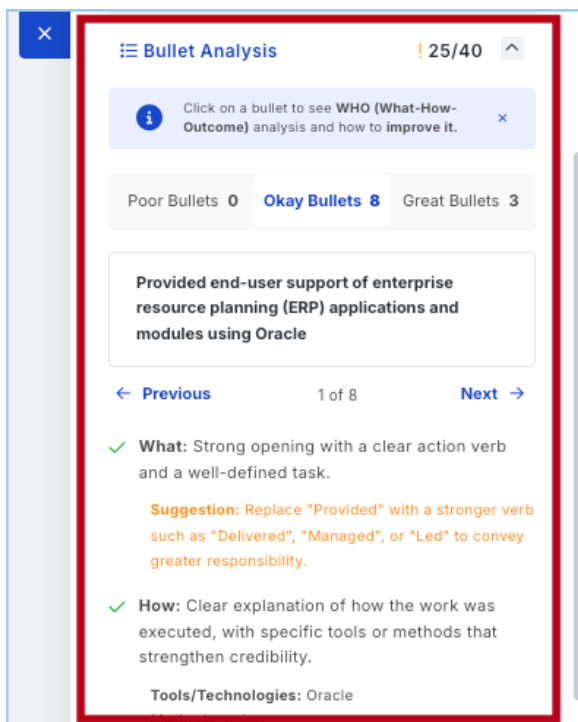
×

Bullet Analysis

! 25/40 ^

Click on a bullet to see WHO (What-How-Outcome) analysis and how to improve it. ×

Poor Bullets 0 | Okay Bullets 8 | Great Bullets 3

Provided end-user support of enterprise resource planning (ERP) applications and modules using Oracle

← Previous 1 of 8 Next →

What: Strong opening with a clear action verb and a well-defined task.

Suggestion: Replace "Provided" with a stronger verb such as "Delivered", "Managed", or "Led" to convey greater responsibility.

How: Clear explanation of how the work was executed, with specific tools or methods that strengthen credibility.

Tools/Technologies: Oracle

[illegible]